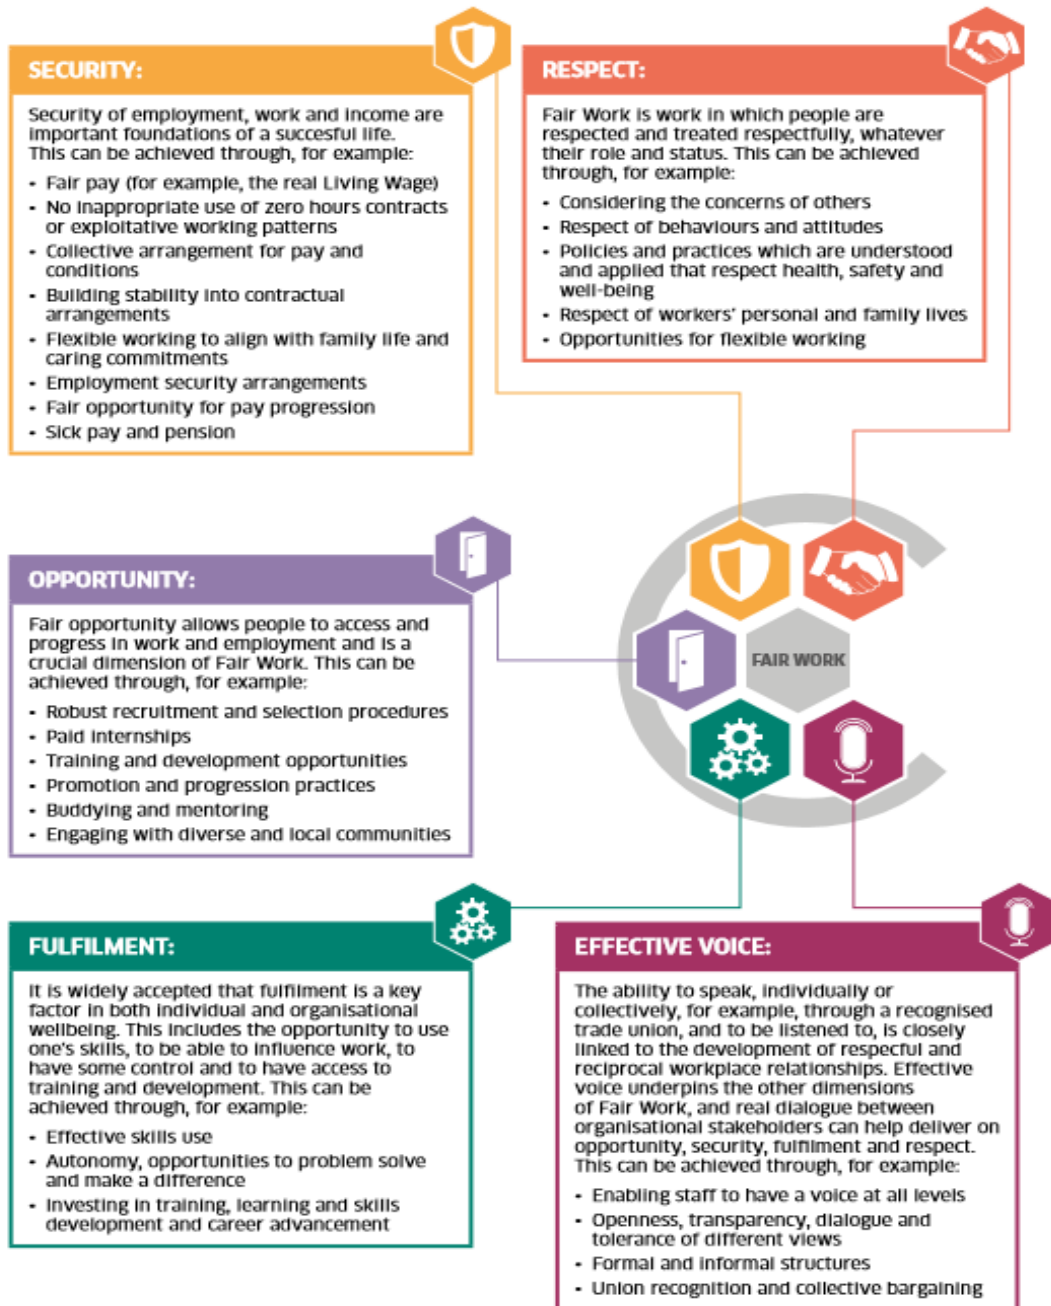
SECURITY:

Security of employment, work and income are important foundations of a succesful life. This can be achieved through, for example:

- Fair pay (for example, the real Living Wage)
- No inappropriate use of zero hours contracts or exploitative working patterns
- Collective arrangement for pay and conditions
- Building stability into contractual arrangements
- Flexible working to align with family life and caring commitments
- Employment security arrangements
- Fair opportunity for pay progression
- Sick pay and pension

RESPECT:

Fair Work is work in which people are respected and treated respectfully, whatever their role and status. This can be achieved through, for example:

- Considering the concerns of others
- Respect of behaviours and attitudes
- Policies and practices which are understood and applied that respect health, safety and well-being
- Respect of workers' personal and family lives
- Opportunities for flexible working

OPPORTUNITY:

Fair opportunity allows people to access and progress in work and employment and is a crucial dimension of Fair Work. This can be achieved through, for example:

- Robust recruitment and selection procedures
- Paid internships
- Training and development opportunities
- Promotion and progression practices
- Buddying and mentoring
- Engaging with diverse and local communities

FAIR WORK

FULFILMENT:

It is widely accepted that fulfilment is a key factor in both individual and organisational wellbeing. This includes the opportunity to use one's skills, to be able to influence work, to have some control and to have access to training and development. This can be achieved through, for example:

- Effective skills use
- Autonomy, opportunities to problem solve and make a difference
- Investing in training, learning and skills development and career advancement

EFFECTIVE VOICE:

The ability to speak, individually or collectively, for example, through a recognised trade union, and to be listened to, is closely linked to the development of respecful and reciprocal workplace relationships. Effective voice underpins the other dimensions of Fair Work, and real dialogue between organisational stakeholders can help deliver on opportunity, security, fulfilment and respect. This can be achieved through, for example:

- Enabling staff to have a voice at all levels
- Openness, transparency, dialogue and tolerance of different views
- Formal and informal structures
- Union recognition and collective bargaining